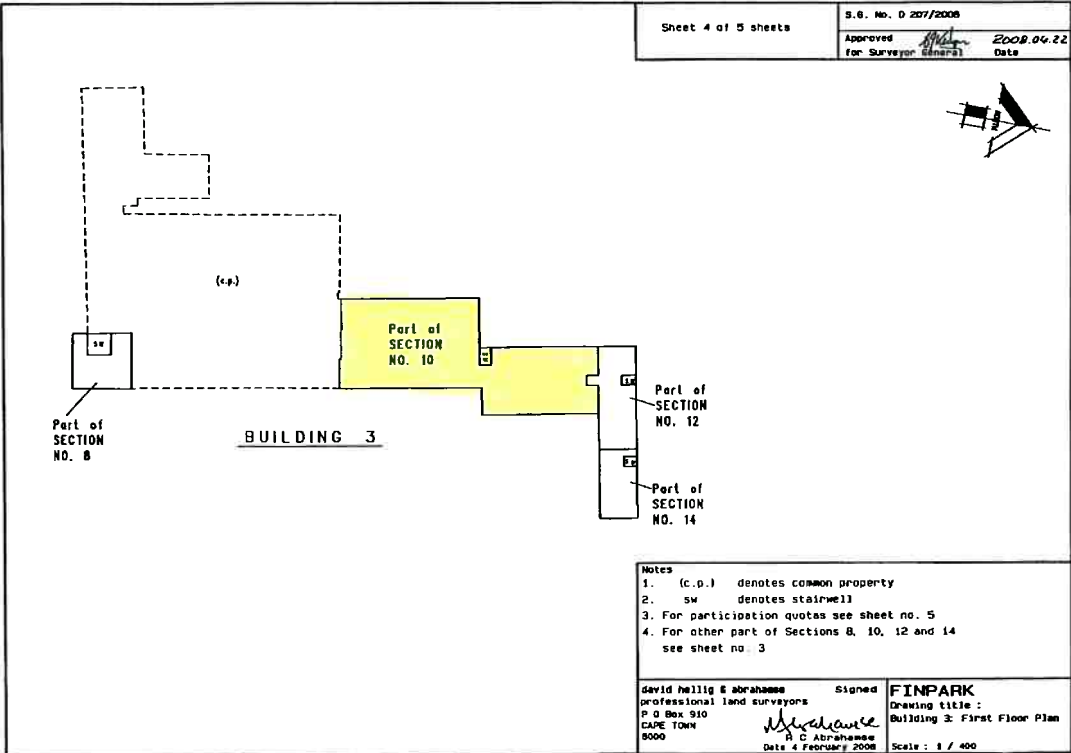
Sheet 4 of 5 sheets

S.G. No. D 207/2008

Approved for Surveyor General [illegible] 2008.04.22 Date

(c.p.)

SW

Part of SECTION NO. 10

Part of SECTION NO. 12

Part of SECTION NO. 14

Part of SECTION NO. 8

BUILDING 3

Notes
1. (c.p.) denotes common property
2. sw denotes stairwell
3. For participation quotas see sheet no. 5
4. For other part of Sections 8, 10, 12 and 14 see sheet no. 3

david hellig & abrahamse professional land surveyors
P O Box 910
CAPE TOWN
8000

Signed
A C Abrahamse
Date 4 February 2008

FINPARK
Drawing title :
Building 3: First Floor Plan

Scale : 1 / 400